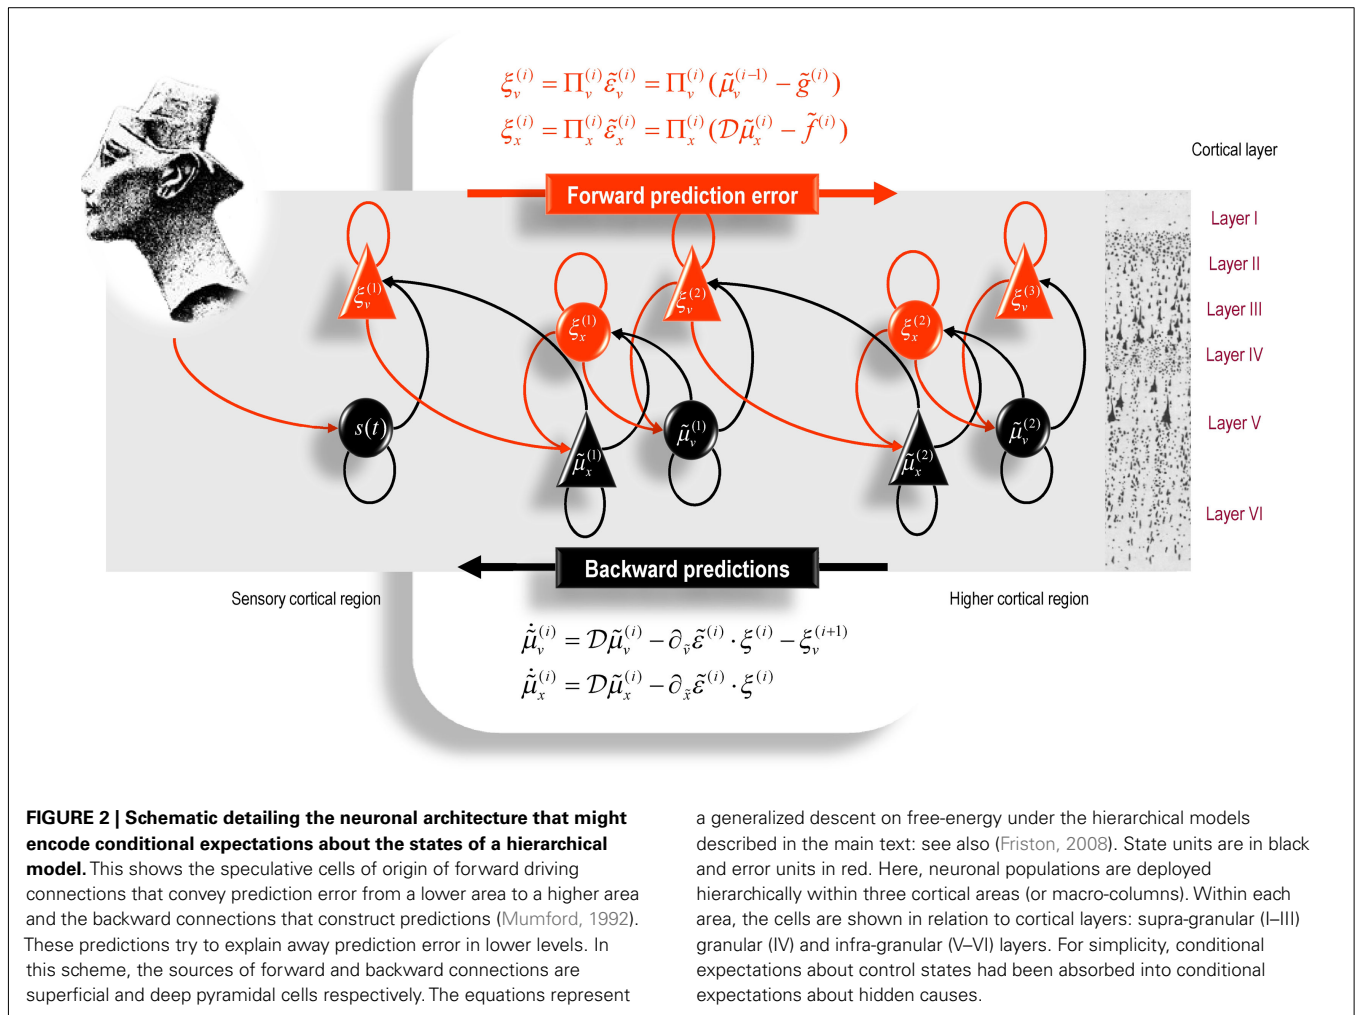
$\xi_v^{(i)} = \Pi_v^{(i)}\tilde{\varepsilon}_v^{(i)} = \Pi_v^{(i)}(\tilde{\mu}_v^{(i-1)} - \tilde{g}^{(i)})$
$\xi_x^{(i)} = \Pi_x^{(i)}\tilde{\varepsilon}_x^{(i)} = \Pi_x^{(i)}(\mathcal{D}\tilde{\mu}_x^{(i)} - \tilde{f}^{(i)})$

Cortical layer

Forward prediction error

Layer I
Layer II
Layer III
Layer IV
Layer V
Layer VI

$\xi_v^{(1)}$ $\xi_x^{(1)}$ $\xi_v^{(2)}$ $\xi_x^{(2)}$ $\xi_v^{(3)}$

$s(t)$ $\tilde{\mu}_x^{(1)}$ $\tilde{\mu}_v^{(1)}$ $\tilde{\mu}_x^{(2)}$ $\tilde{\mu}_v^{(2)}$

Backward predictions

Sensory cortical region

Higher cortical region

$\dot{\tilde{\mu}}_v^{(i)} = \mathcal{D}\tilde{\mu}_v^{(i)} - \partial_{\tilde{v}}\tilde{\varepsilon}^{(i)} \cdot \xi^{(i)} - \xi_v^{(i+1)}$
$\dot{\tilde{\mu}}_x^{(i)} = \mathcal{D}\tilde{\mu}_x^{(i)} - \partial_{\tilde{x}}\tilde{\varepsilon}^{(i)} \cdot \xi^{(i)}$

**FIGURE 2 | Schematic detailing the neuronal architecture that might encode conditional expectations about the states of a hierarchical model.** This shows the speculative cells of origin of forward driving connections that convey prediction error from a lower area to a higher area and the backward connections that construct predictions (Mumford, 1992). These predictions try to explain away prediction error in lower levels. In this scheme, the sources of forward and backward connections are superficial and deep pyramidal cells respectively. The equations represent a generalized descent on free-energy under the hierarchical models described in the main text: see also (Friston, 2008). State units are in black and error units in red. Here, neuronal populations are deployed hierarchically within three cortical areas (or macro-columns). Within each area, the cells are shown in relation to cortical layers: supra-granular (I–III) granular (IV) and infra-granular (V–VI) layers. For simplicity, conditional expectations about control states had been absorbed into conditional expectations about hidden causes.